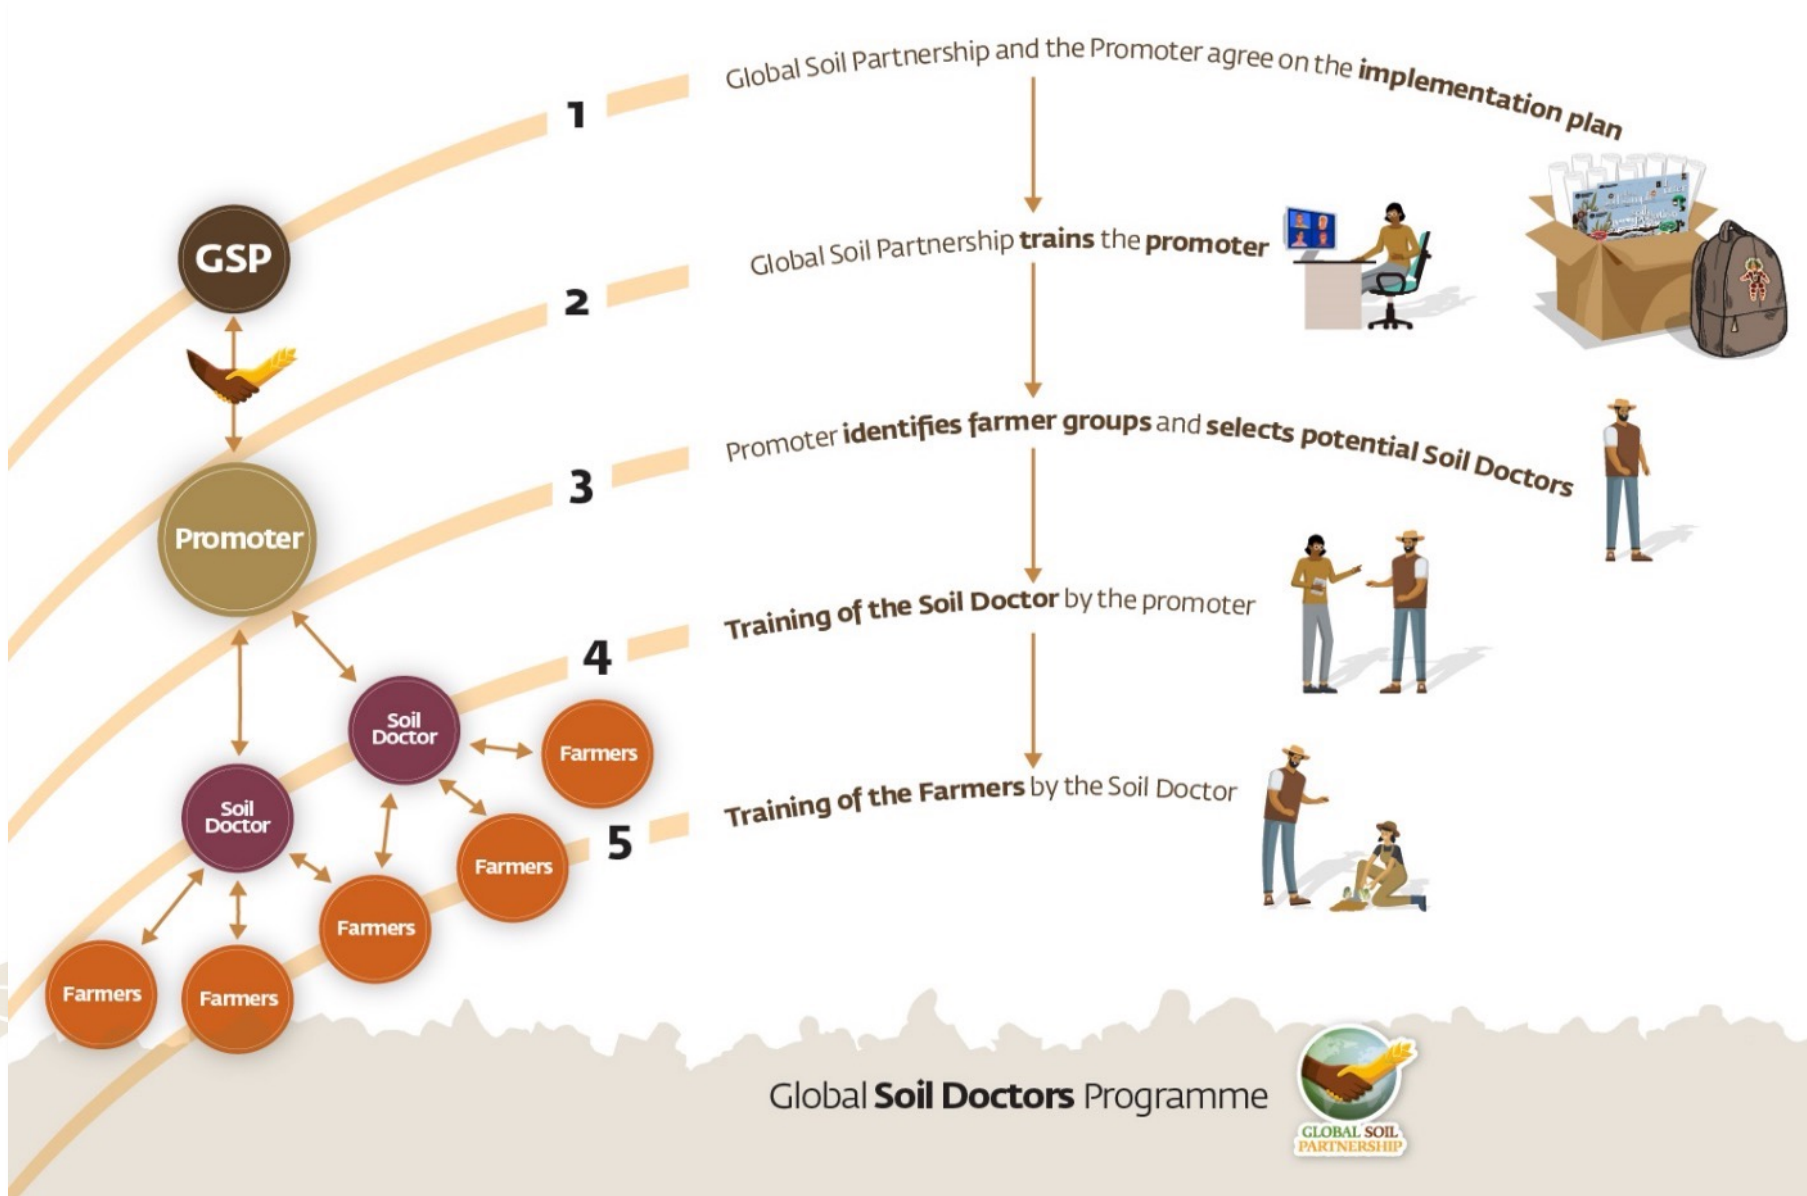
1

Global Soil Partnership and the Promoter agree on the implementation plan

GSP

2

Global Soil Partnership trains the promoter

Promoter

3

Promoter identifies farmer groups and selects potential Soil Doctors

4

Training of the Soil Doctor by the promoter

Soil Doctor

Farmers

Soil Doctor

Farmers

5

Training of the Farmers by the Soil Doctor

Farmers

Farmers

Farmers

Global Soil Doctors Programme

GLOBAL SOIL PARTNERSHIP